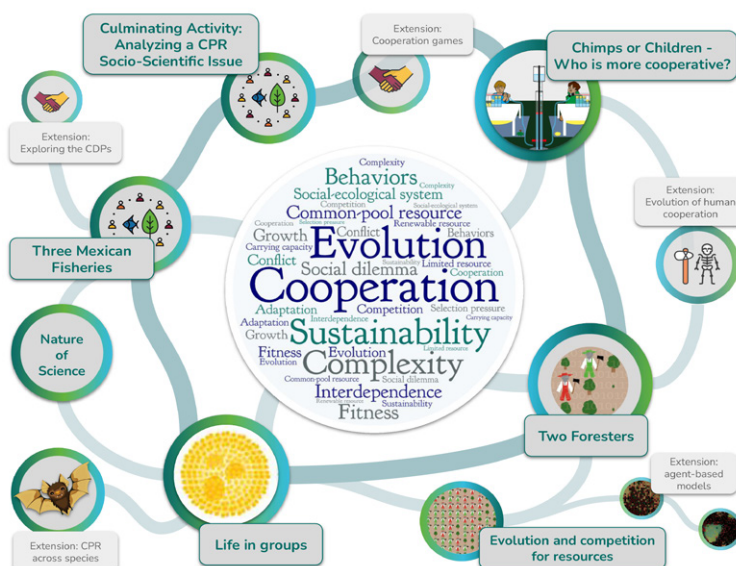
Culminating Activity: Analyzing a CPR Socio-Scientific Issue

Extension: Cooperation games

Chimps or Children - Who is more cooperative?

Extension: Exploring the CDPs

Extension: Evolution of human cooperation

Three Mexican Fisheries

Nature of Science

Two Foresters

Extension: agent-based models

Life in groups

Evolution and competition for resources

Extension: CPR across species

Complexity
Behaviors
Complexity
Social-ecological system
Competition
Common-pool resource
Renewable resource
Cooperation
Growth
Conflict
Behaviors
Carrying capacity
Evolution
Conflict
Social dilemma
Limited resource
Cooperation
Cooperation
Selection pressure
Adaptation
Interdependence
Competition
Adaptation
Carrying capacity
Sustainability
Growth
Fitness
Evolution
Complexity
Evolution
Common-pool resource
Social dilemma
Interdependence
Sustainability
Fitness